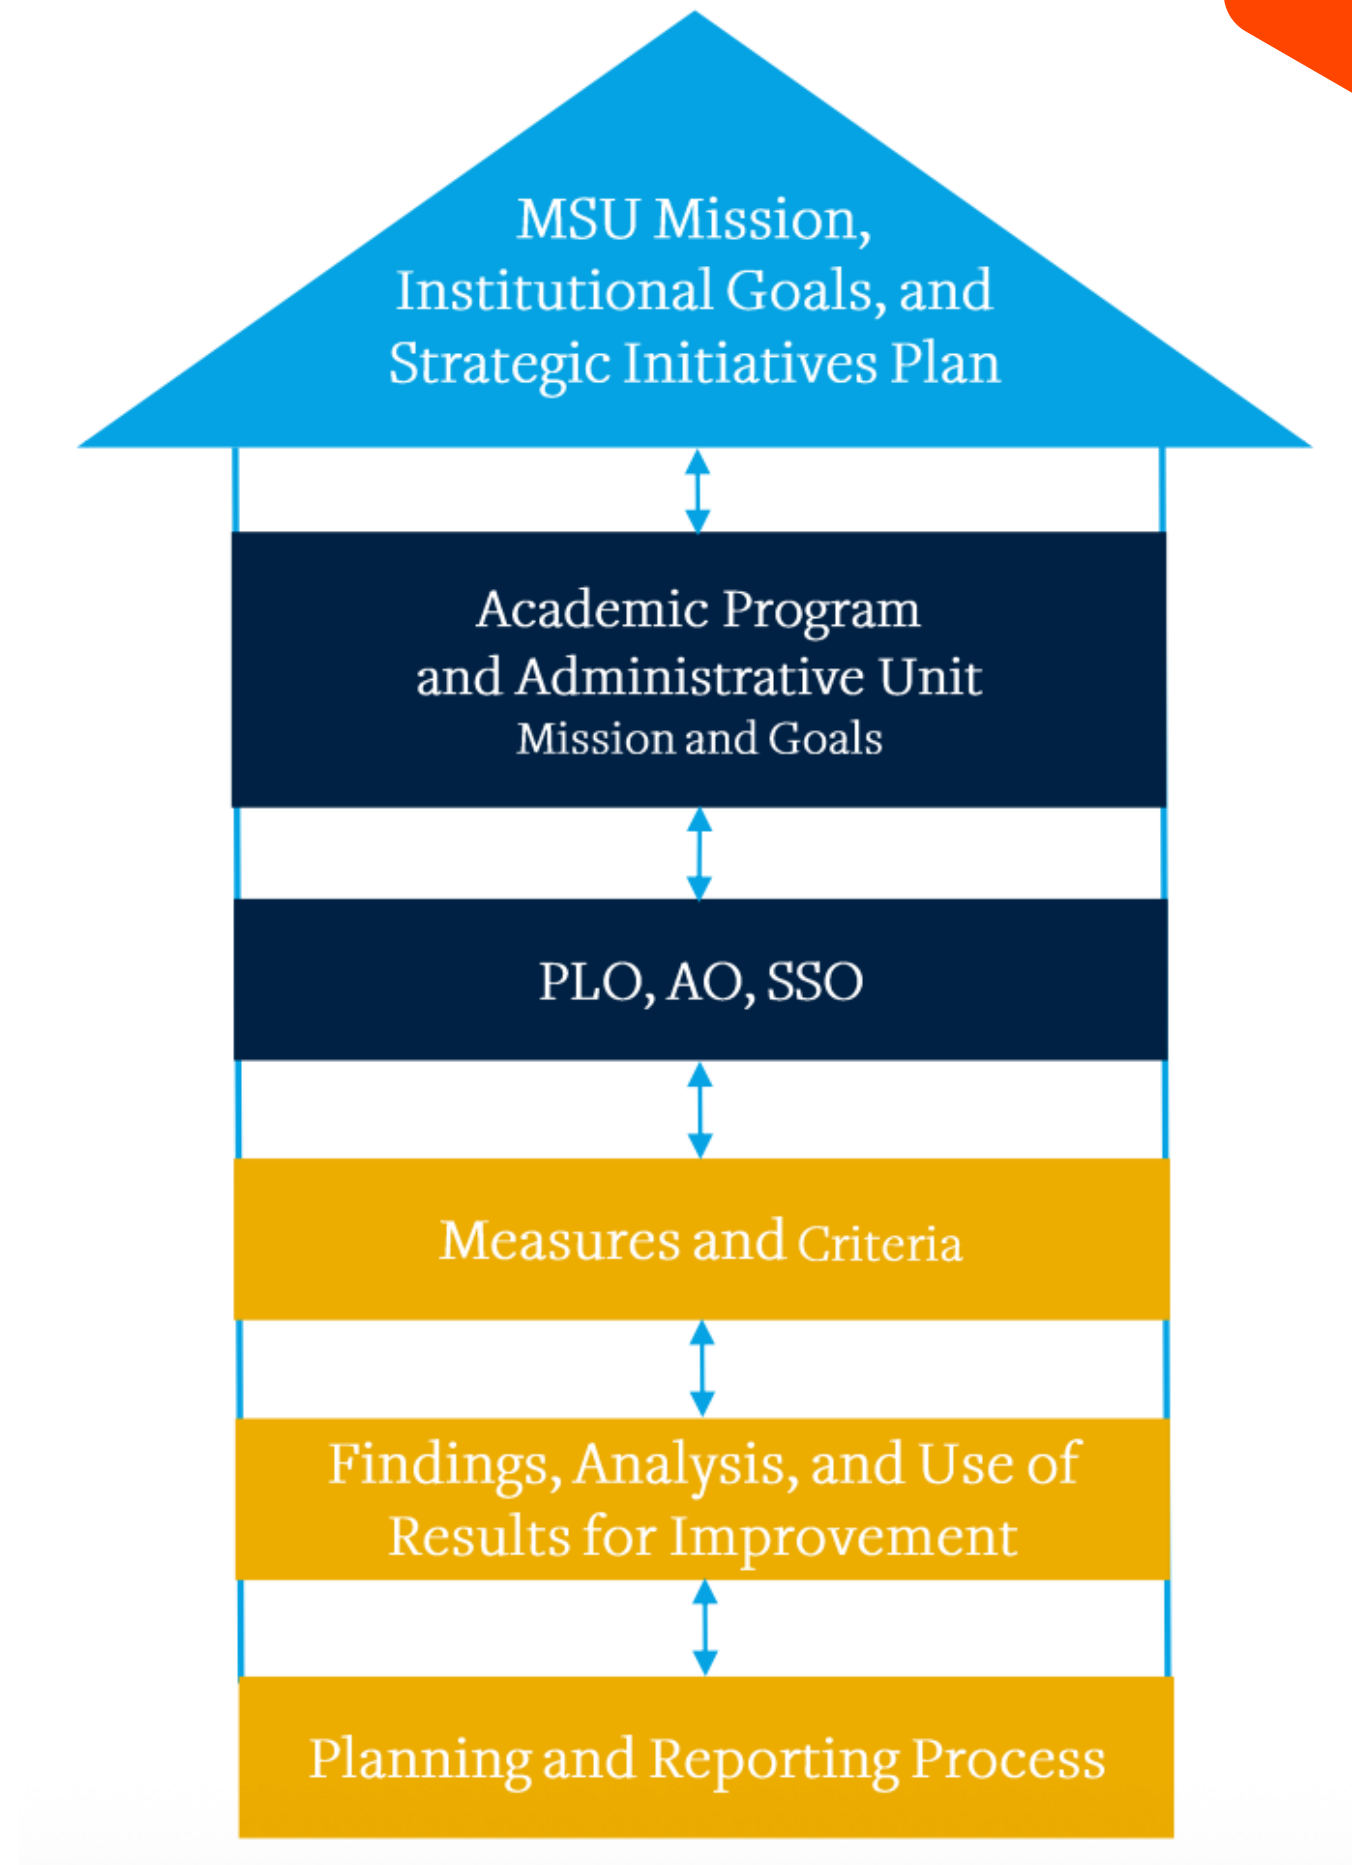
MSU Mission, Institutional Goals, and Strategic Initiatives Plan

Academic Program and Administrative Unit
Mission and Goals

PLO, AO, SSO

Measures and Criteria

Findings, Analysis, and Use of Results for Improvement

Planning and Reporting Process